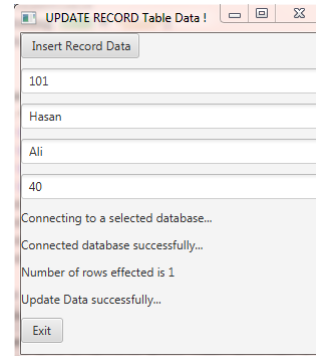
UPDATE RECORD Table Data !

Insert Record Data

101

Hasan

Ali

40

Connecting to a selected database...

Connected database successfully...

Number of rows effected is 1

Update Data successfully...

Exit